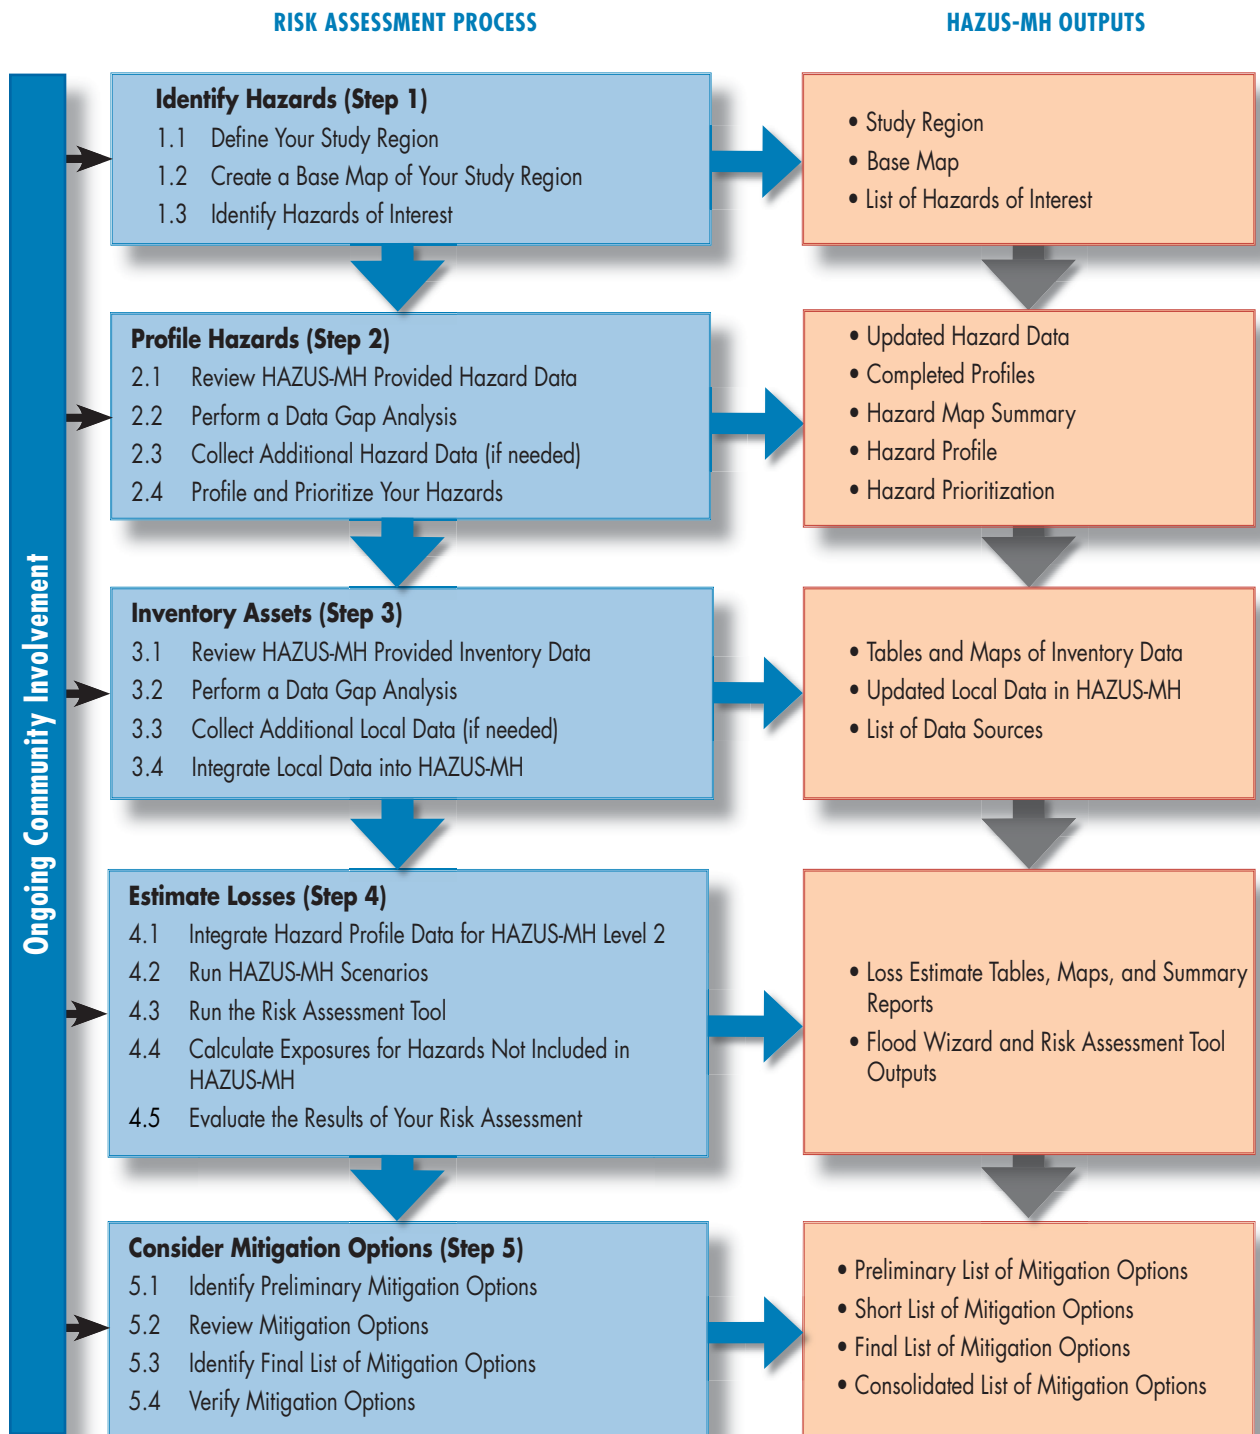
RISK ASSESSMENT PROCESS

HAZUS-MH OUTPUTS

Ongoing Community Involvement

Identify Hazards (Step 1)
1.1 Define Your Study Region
1.2 Create a Base Map of Your Study Region
1.3 Identify Hazards of Interest

• Study Region
• Base Map
• List of Hazards of Interest

Profile Hazards (Step 2)
2.1 Review HAZUS-MH Provided Hazard Data
2.2 Perform a Data Gap Analysis
2.3 Collect Additional Hazard Data (if needed)
2.4 Profile and Prioritize Your Hazards

• Updated Hazard Data
• Completed Profiles
• Hazard Map Summary
• Hazard Profile
• Hazard Prioritization

Inventory Assets (Step 3)
3.1 Review HAZUS-MH Provided Inventory Data
3.2 Perform a Data Gap Analysis
3.3 Collect Additional Local Data (if needed)
3.4 Integrate Local Data into HAZUS-MH

• Tables and Maps of Inventory Data
• Updated Local Data in HAZUS-MH
• List of Data Sources

Estimate Losses (Step 4)
4.1 Integrate Hazard Profile Data for HAZUS-MH Level 2
4.2 Run HAZUS-MH Scenarios
4.3 Run the Risk Assessment Tool
4.4 Calculate Exposures for Hazards Not Included in HAZUS-MH
4.5 Evaluate the Results of Your Risk Assessment

• Loss Estimate Tables, Maps, and Summary Reports
• Flood Wizard and Risk Assessment Tool Outputs

Consider Mitigation Options (Step 5)
5.1 Identify Preliminary Mitigation Options
5.2 Review Mitigation Options
5.3 Identify Final List of Mitigation Options
5.4 Verify Mitigation Options

• Preliminary List of Mitigation Options
• Short List of Mitigation Options
• Final List of Mitigation Options
• Consolidated List of Mitigation Options